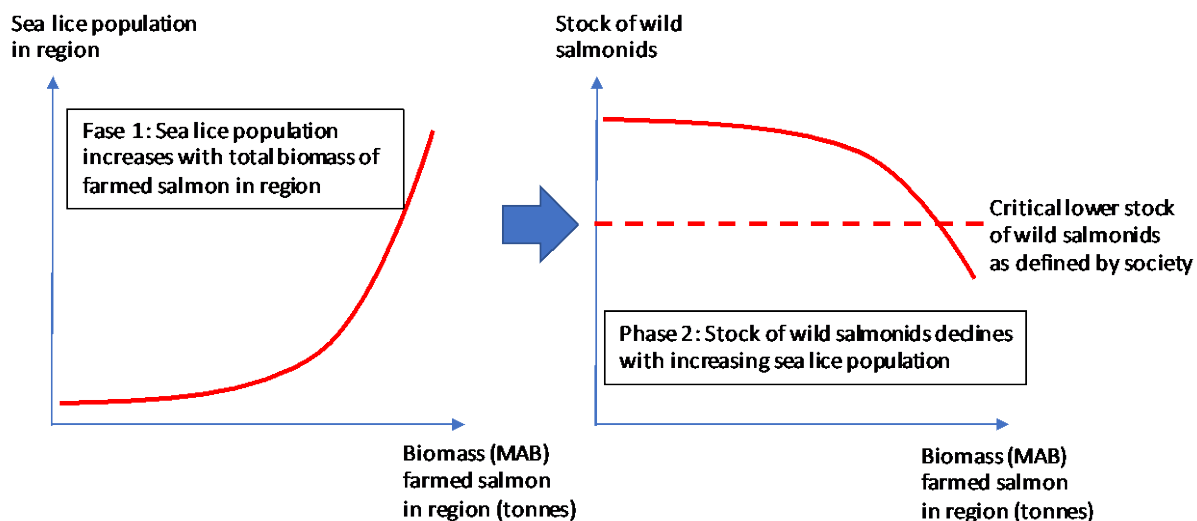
Sea lice population in region

Fase 1: Sea lice population increases with total biomass of farmed salmon in region

Biomass (MAB) farmed salmon in region (tonnes)

Stock of wild salmonids

Critical lower stock of wild salmonids as defined by society

Phase 2: Stock of wild salmonids declines with increasing sea lice population

Biomass (MAB) farmed salmon in region (tonnes)